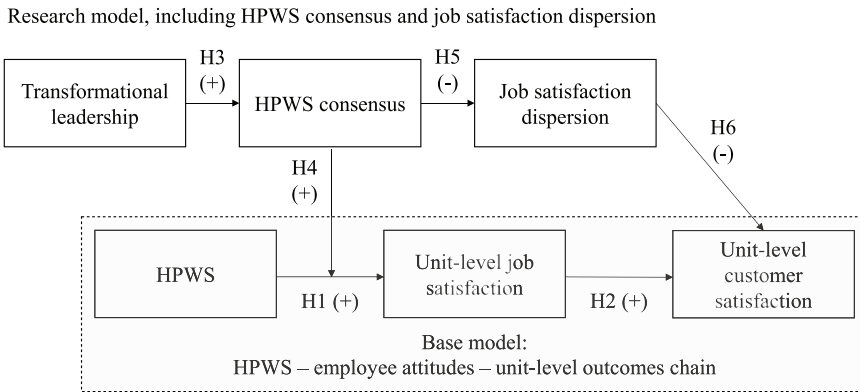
Research model, including HPWS consensus and job satisfaction dispersion

Transformational leadership

H3 (+)

HPWS consensus

H5 (-)

Job satisfaction dispersion

H6 (-)

H4 (+)

HPWS

H1 (+)

Unit-level job satisfaction

H2 (+)

Unit-level customer satisfaction

Base model:
HPWS – employee attitudes – unit-level outcomes chain